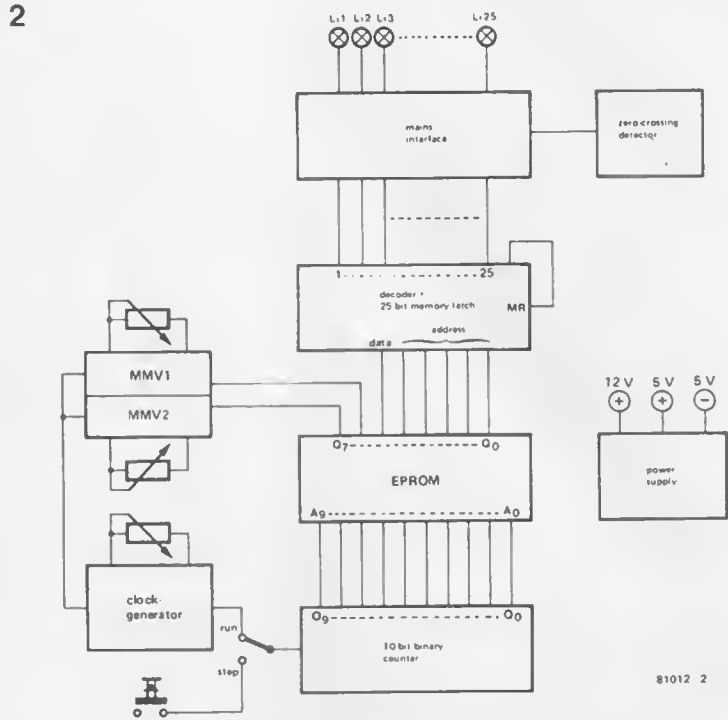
2

La1 La2 La3 La25

mains interface

zero-crossing detector

1 25

decoder + 25 bit memory latch

MR

data address

MMV1

MMV2

12 V 5 V 5 V

$Q_7$ $Q_0$

EPROM

power supply

$A_9$ $A_0$

clock-generator

run

step

$Q_9$ $Q_0$

10 bit binary counter

81012 2